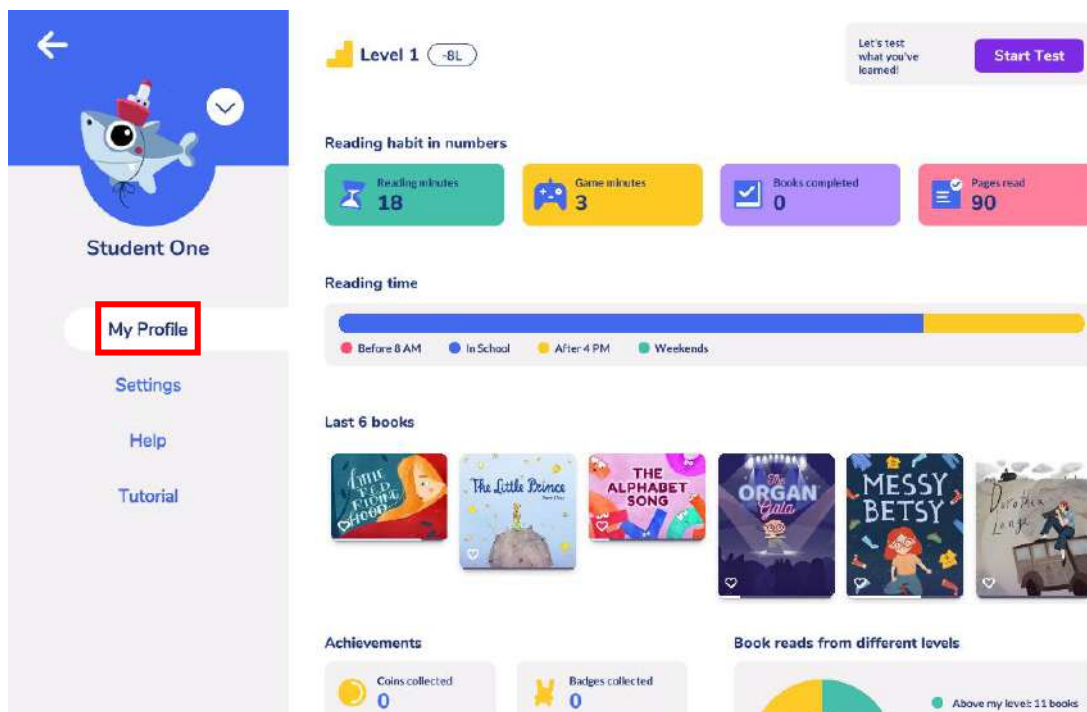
Student One

My Profile

Settings

Help

Tutorial

Level 1 -8L

Let's test what you've learned!

Start Test

Reading habit in numbers

Reading minutes 18

Game minutes 3

Books completed 0

Pages read 90

Reading time

Before 8 AM In School After 4 PM Weekends

Last 6 books

Little Red Riding Hood

The Little Prince

THE ALPHABET SONG

The ORGAN Gala

MESSY BETSY

Dorothea Lange

Achievements

Coins collected 0

Badges collected 0

Book reads from different levels

Above my level: 11 books